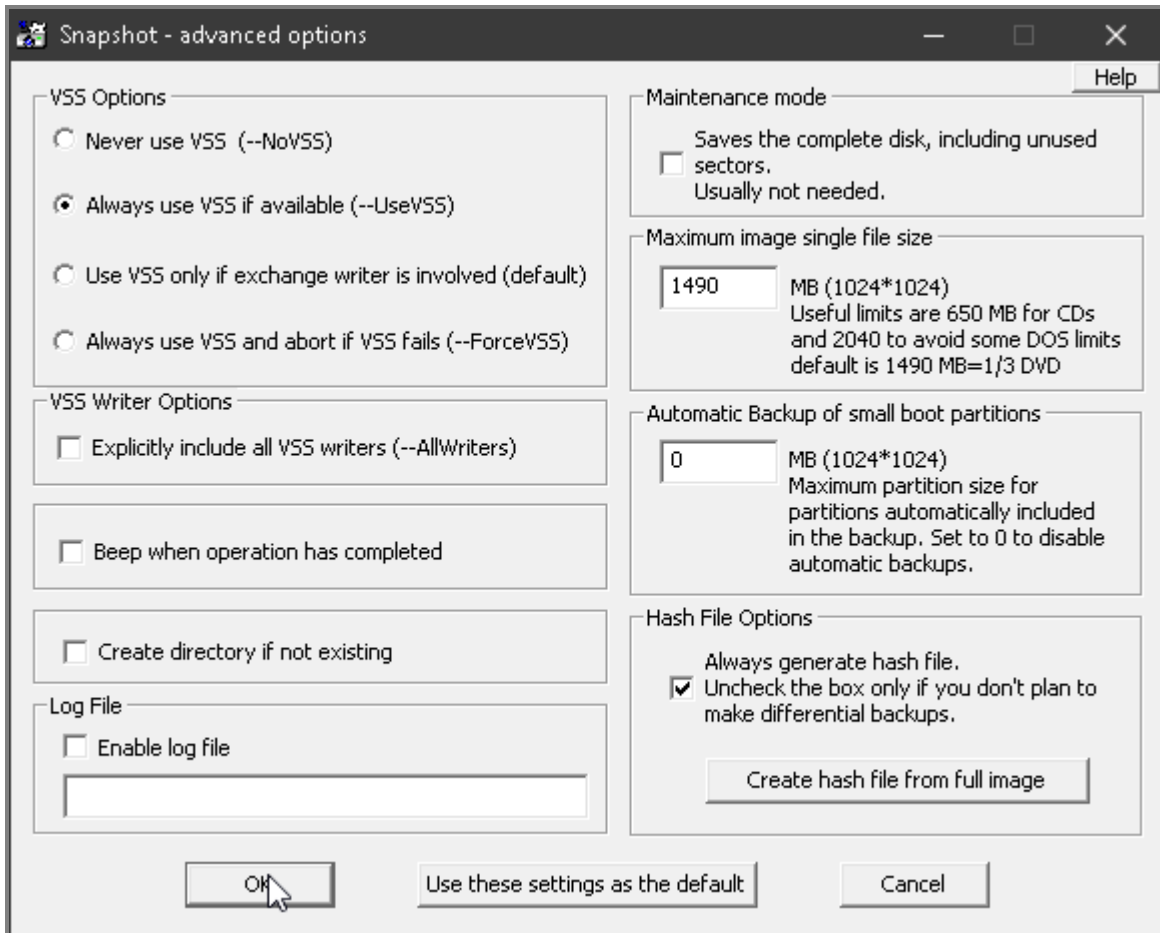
Snapshot - advanced options

Help

VSS Options

Never use VSS (--NoVSS)

Always use VSS if available (--UseVSS)

Use VSS only if exchange writer is involved (default)

Always use VSS and abort if VSS fails (--ForceVSS)

VSS Writer Options

Explicitly include all VSS writers (--AllWriters)

Beep when operation has completed

Create directory if not existing

Log File

Enable log file

Maintenance mode

Saves the complete disk, including unused sectors.
Usually not needed.

Maximum image single file size

1490

MB (1024*1024)
Useful limits are 650 MB for CDs and 2040 to avoid some DOS limits default is 1490 MB=1/3 DVD

Automatic Backup of small boot partitions

0

MB (1024*1024)
Maximum partition size for partitions automatically included in the backup. Set to 0 to disable automatic backups.

Hash File Options

Always generate hash file.
Uncheck the box only if you don't plan to make differential backups.

Create hash file from full image

OK

Use these settings as the default

Cancel